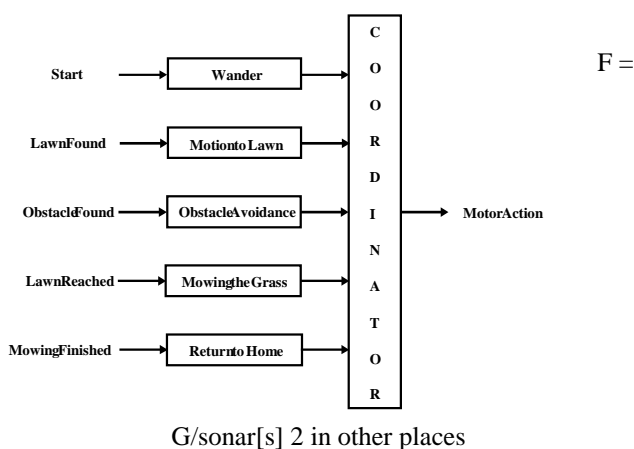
Start

Wander

LawnFound

MotiontoLawn

ObstacleFound

ObstacleAvoidance

LawnReached

MowingtheGrass

MowingFinished

ReturntoHome

C O O R D I N A T O R

MotorAction

F =

G/sonar[s] 2 in other places